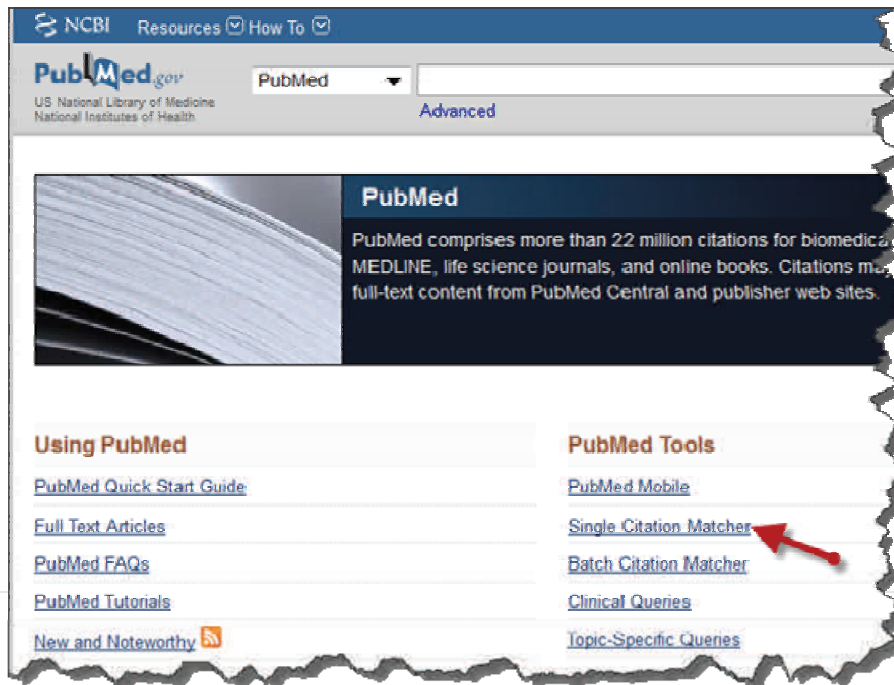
NCBI Resources How To

PubMed.gov
US National Library of Medicine
National Institutes of Health

PubMed

Advanced

PubMed

PubMed comprises more than 22 million citations for biomedica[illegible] MEDLINE, life science journals, and online books. Citations ma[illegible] full-text content from PubMed Central and publisher web sites.

Using PubMed

PubMed Quick Start Guide

Full Text Articles

PubMed FAQs

PubMed Tutorials

New and Noteworthy

PubMed Tools

PubMed Mobile

Single Citation Matcher

Batch Citation Matcher

Clinical Queries

Topic-Specific Queries